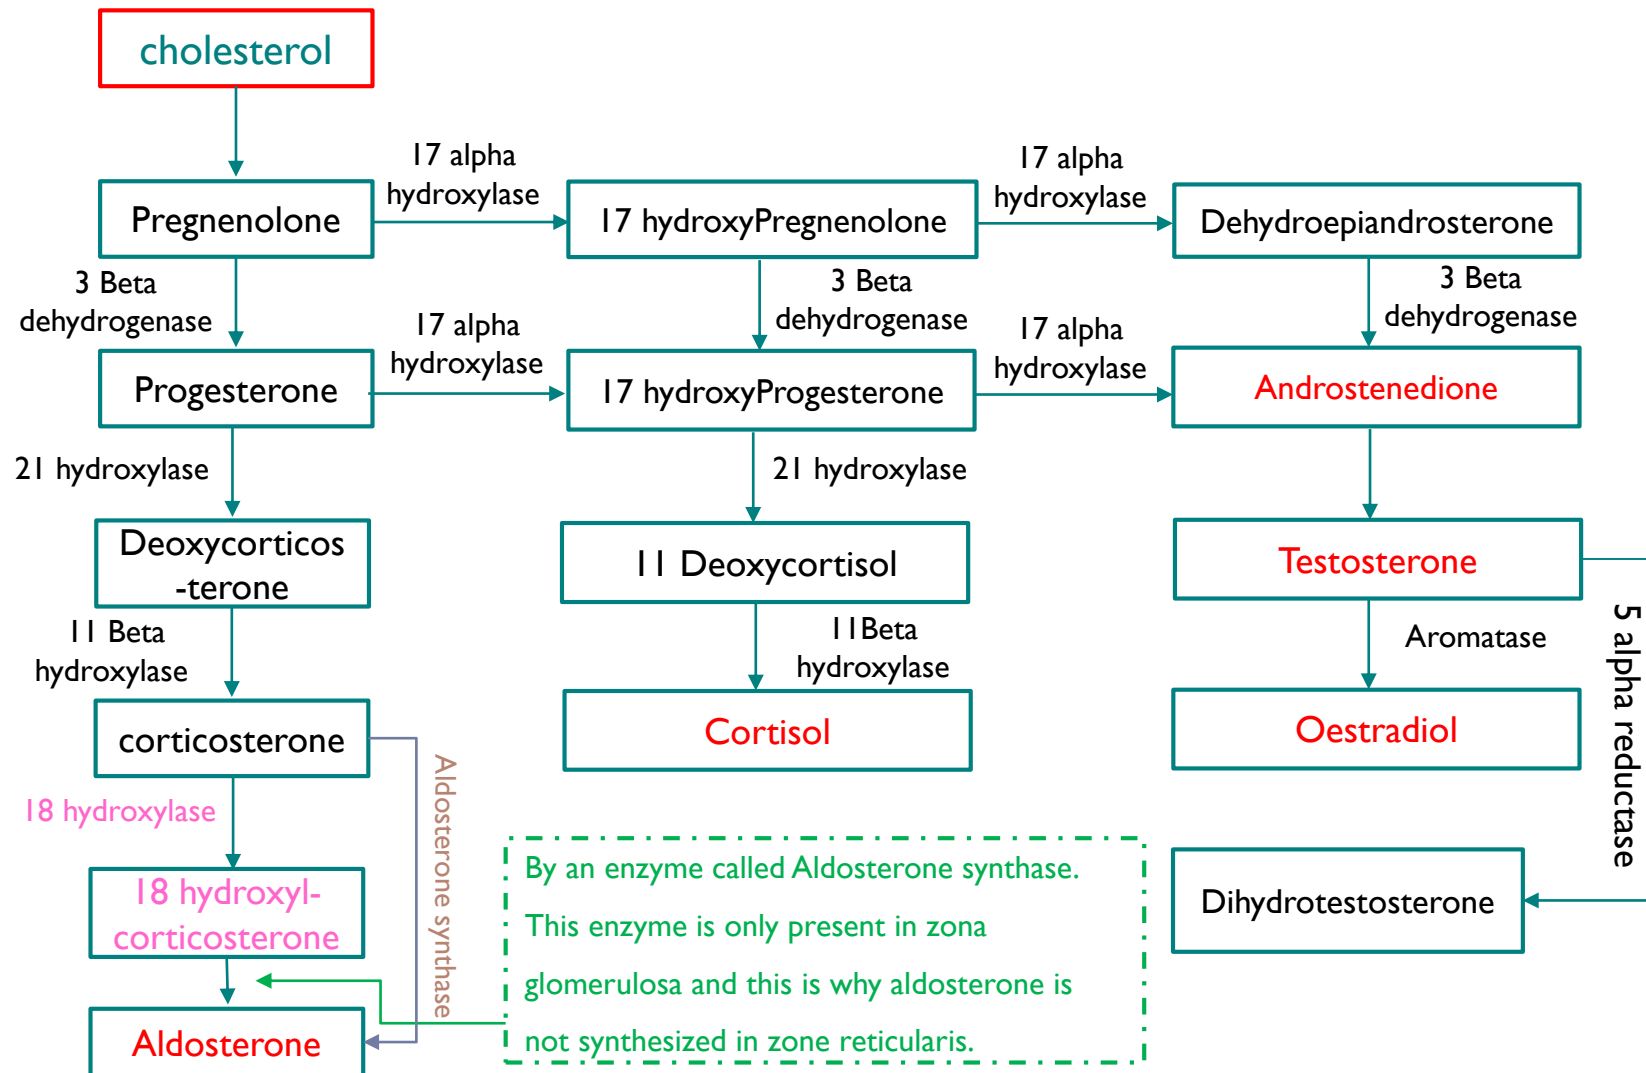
cholesterol

Pregnenolone

17 alpha hydroxylase

17 hydroxyPregnenolone

17 alpha hydroxylase

Dehydroepiandrosterone

3 Beta dehydrogenase

3 Beta dehydrogenase

3 Beta dehydrogenase

Progesterone

17 alpha hydroxylase

17 hydroxyProgesterone

17 alpha hydroxylase

Androstenedione

21 hydroxylase

21 hydroxylase

Deoxycorticos -terone

11 Deoxycortisol

Testosterone

11 Beta hydroxylase

11Beta hydroxylase

Aromatase

5 alpha reductase

corticosterone

Cortisol

Oestradiol

18 hydroxylase

Aldosterone synthase

18 hydroxyl-corticosterone

By an enzyme called Aldosterone synthase. This enzyme is only present in zona glomerulosa and this is why aldosterone is not synthesized in zone reticularis.

Dihydrotestosterone

Aldosterone